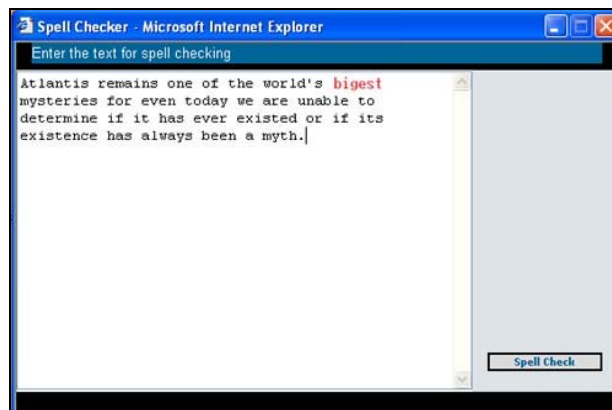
Spell Checker - Microsoft Internet Explorer

Enter the text for spell checking

Atlantis remains one of the world's bigest mysteries for even today we are unable to determine if it has ever existed or if its existence has always been a myth.

Spell Check